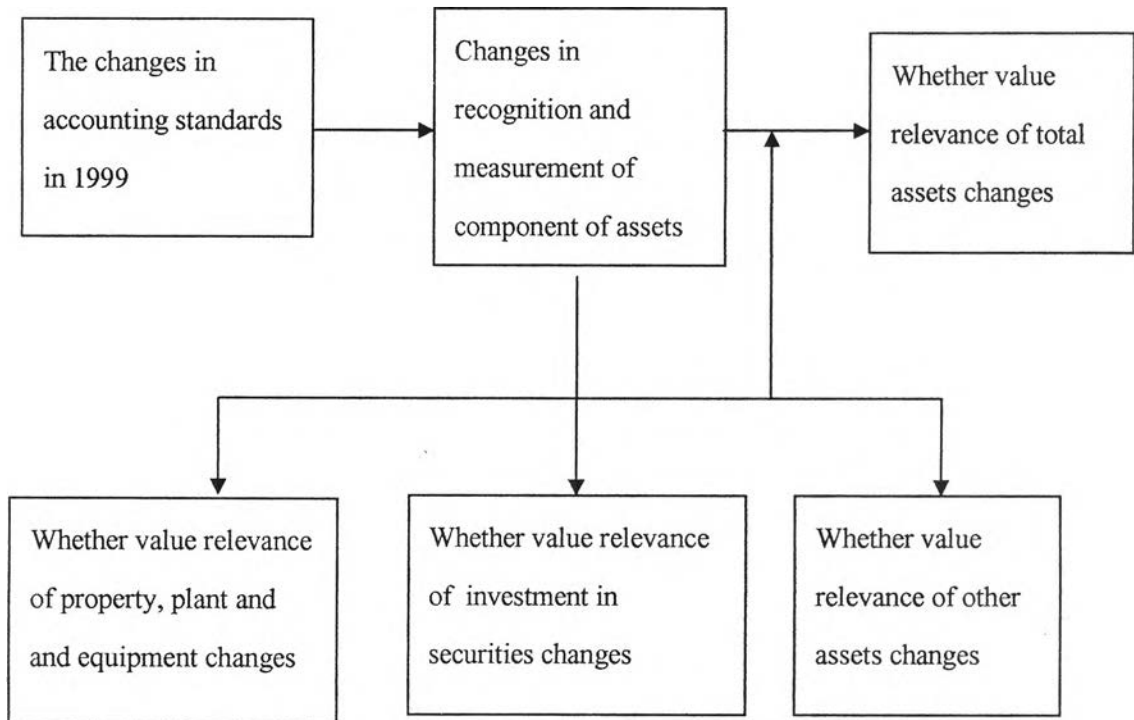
The changes in accounting standards in 1999

Changes in recognition and measurement of component of assets

Whether value relevance of total assets changes

Whether value relevance of property, plant and and equipment changes

Whether value relevance of investment in securities changes

Whether value relevance of other assets changes